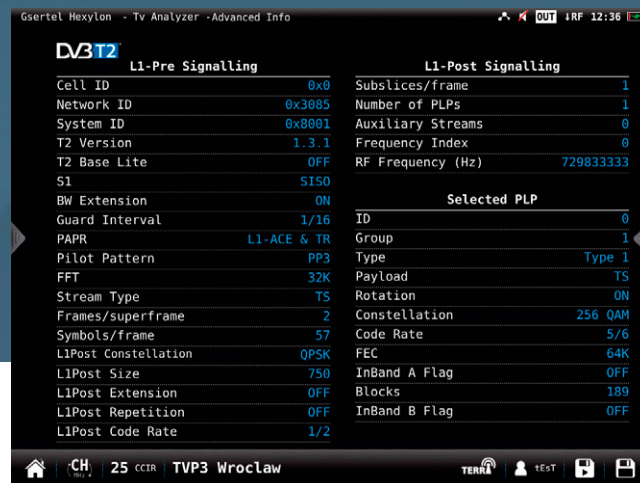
Gsertel Hexylon - Tv Analyzer -Advanced Info

OUT ↓RF 12:36

DVB T2

L1-Pre Signalling

| | |
|---|---|
| Cell ID | 0x0 |
| Network ID | 0x3085 |
| System ID | 0x8001 |
| T2 Version | 1.3.1 |
| T2 Base Lite | OFF |
| S1 | SISO |
| BW Extension | ON |
| Guard Interval | 1/16 |
| PAPR | L1-ACE & TR |
| Pilot Pattern | PP3 |
| FFT | 32K |
| Stream Type | TS |
| Frames/superframe | 2 |
| Symbols/frame | 57 |
| L1Post Constellation | QPSK |
| L1Post Size | 750 |
| L1Post Extension | OFF |
| L1Post Repetition | OFF |
| L1Post Code Rate | 1/2 |

L1-Post Signalling

| | |
|---|---|
| Subslices/frame | 1 |
| Number of PLPs | 1 |
| Auxiliary Streams | 0 |
| Frequency Index | 0 |
| RF Frequency (Hz) | 729833333 |

Selected PLP

| | |
|---|---|
| ID | 0 |
| Group | 1 |
| Type | Type 1 |
| Payload | TS |
| Rotation | ON |
| Constellation | 256 QAM |
| Code Rate | 5/6 |
| FEC | 64K |
| InBand A Flag | OFF |
| Blocks | 189 |
| InBand B Flag | OFF |

CH 25 CCIR TVP3 Wroclaw

TERR tEsT